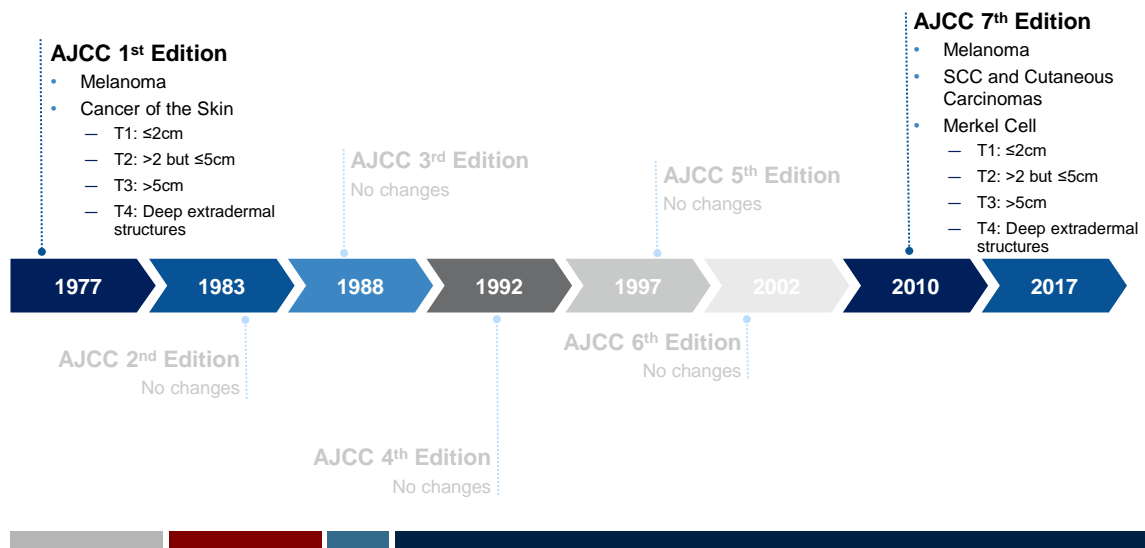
AJCC 1st Edition
- Melanoma
- Cancer of the Skin
  — T1: ≤2cm
  — T2: >2 but ≤5cm
  — T3: >5cm
  — T4: Deep extradermal structures

AJCC 3rd Edition
No changes

AJCC 5th Edition
No changes

AJCC 7th Edition
- Melanoma
- SCC and Cutaneous Carcinomas
- Merkel Cell
  — T1: ≤2cm
  — T2: >2 but ≤5cm
  — T3: >5cm
  — T4: Deep extradermal structures

1977 | 1983 | 1988 | 1992 | 1997 | 2002 | 2010 | 2017

AJCC 2nd Edition
No changes

AJCC 6th Edition
No changes

AJCC 4th Edition
No changes